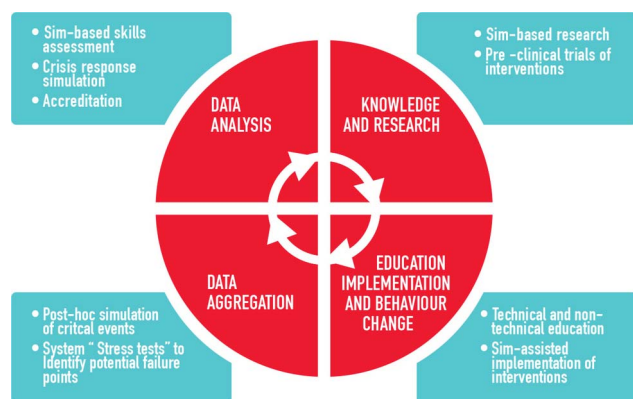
- Sim-based skills assessment
- Crisis response simulation
- Accreditation

- Sim-based research
- Pre -clinical trials of interventions

DATA ANALYSIS

KNOWLEDGE AND RESEARCH

DATA AGGREGATION

EDUCATION IMPLEMENTATION AND BEHAVIOUR CHANGE

- Post-hoc simulation of critcal events
- System " Stress tests" to identify potential failure points

- Technical and non-technical education
- Sim-assisted implementation of interventions